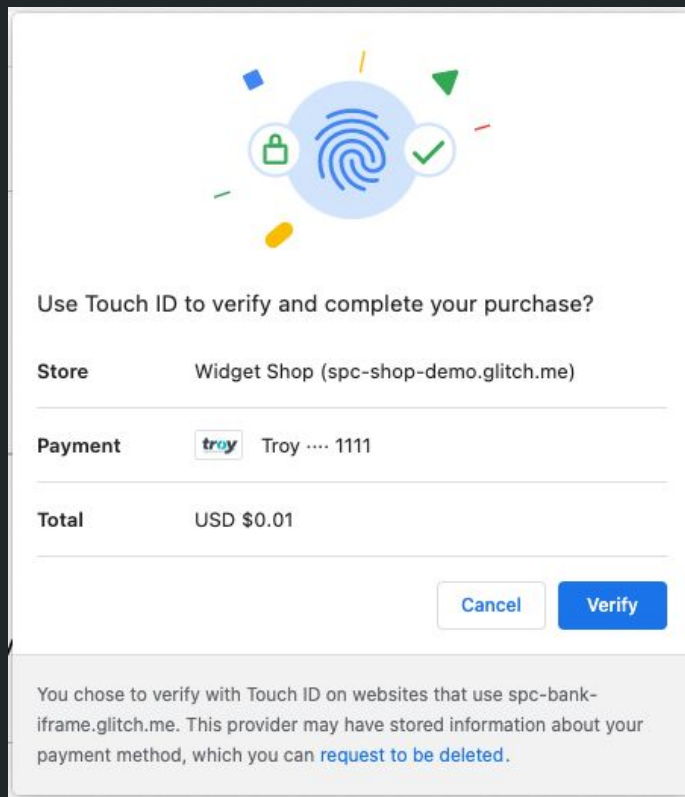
Use Touch ID to verify and complete your purchase?

| Store | Widget Shop (spc-shop-demo.glitch.me) |
|---|---|
| Payment | troy Troy ···· 1111 |
| Total | USD $0.01 |

Cancel Verify

You chose to verify with Touch ID on websites that use spc-bank-iframe.glitch.me. This provider may have stored information about your payment method, which you can request to be deleted.